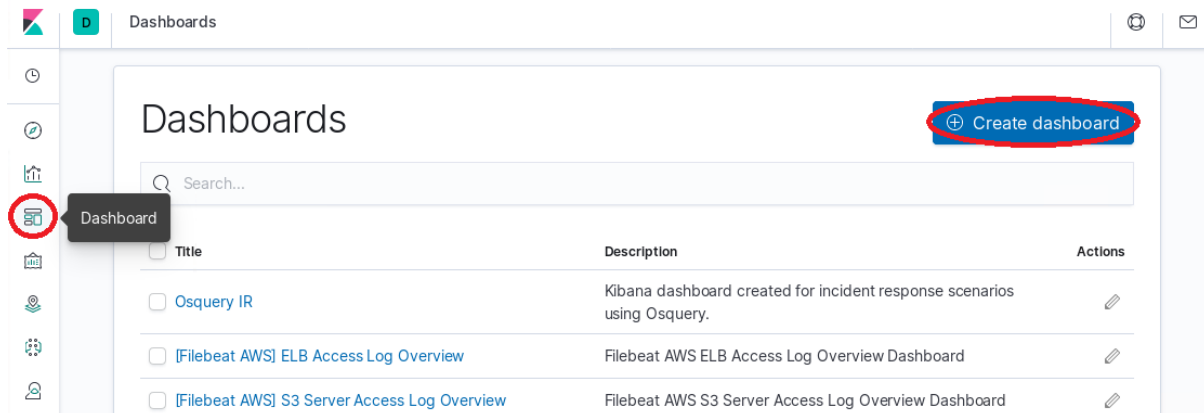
D Dashboards

Dashboards

Create dashboard

Search...

Dashboard

| Title | Description | Actions |
|---|---|---|
| Osquery IR | Kibana dashboard created for incident response scenarios using Osquery. | |
| [Filebeat AWS] ELB Access Log Overview | Filebeat AWS ELB Access Log Overview Dashboard | |
| [Filebeat AWS] S3 Server Access Log Overview | Filebeat AWS S3 Server Access Log Overview Dashboard | |